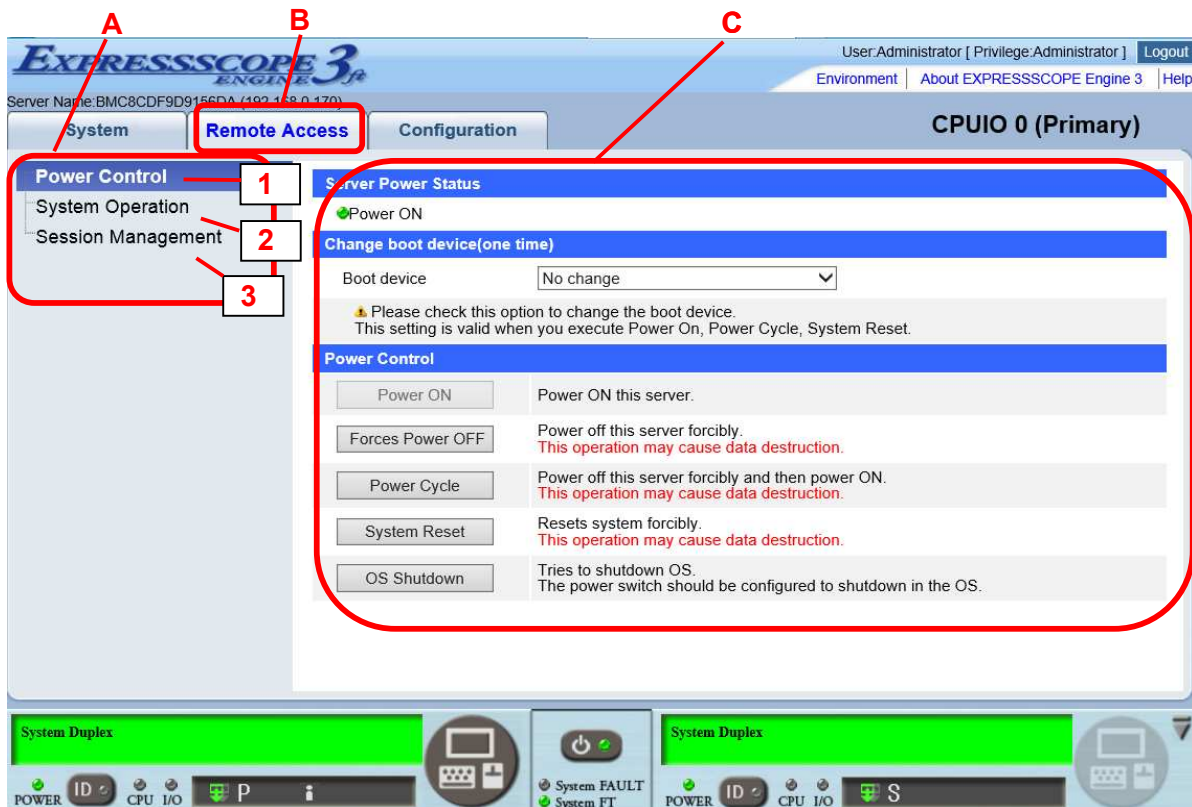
A
B
C

EXPRESSSCOPE ENGINE 3

User:Administrator [ Privilege:Administrator ] Logout
Environment | About EXPRESSSCOPE Engine 3 | Help

Server Name:BMC8CDF9D9156DA (192.168.0.170)

System | Remote Access | Configuration

CPUIO 0 (Primary)

Power Control
System Operation
Session Management

1
2
3

Server Power Status
Power ON

Change boot device(one time)

Boot device | No change

Please check this option to change the boot device.
This setting is valid when you execute Power On, Power Cycle, System Reset.

Power Control

| Power ON | Power ON this server. |
|---|---|
| Forces Power OFF | Power off this server forcibly. This operation may cause data destruction. |
| Power Cycle | Power off this server forcibly and then power ON. This operation may cause data destruction. |
| System Reset | Resets system forcibly. This operation may cause data destruction. |
| OS Shutdown | Tries to shutdown OS. The power switch should be configured to shutdown in the OS. |

System Duplex
POWER ID CPU I/O P

System FAULT
System FT

System Duplex
POWER ID CPU I/O S